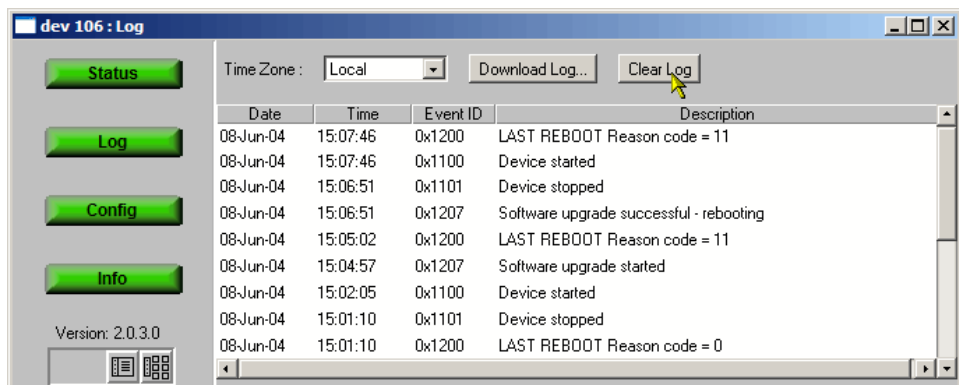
dev 106 : Log

Status

Log

Config

Info

Version: 2.0.3.0

Time Zone : Local

Download Log...

Clear Log

| Date | Time | Event ID | Description |
|---|---|---|---|
| 08-Jun-04 | 15:07:46 | 0x1200 | LAST REBOOT Reason code = 11 |
| 08-Jun-04 | 15:07:46 | 0x1100 | Device started |
| 08-Jun-04 | 15:06:51 | 0x1101 | Device stopped |
| 08-Jun-04 | 15:06:51 | 0x1207 | Software upgrade successful - rebooting |
| 08-Jun-04 | 15:05:02 | 0x1200 | LAST REBOOT Reason code = 11 |
| 08-Jun-04 | 15:04:57 | 0x1207 | Software upgrade started |
| 08-Jun-04 | 15:02:05 | 0x1100 | Device started |
| 08-Jun-04 | 15:01:10 | 0x1101 | Device stopped |
| 08-Jun-04 | 15:01:10 | 0x1200 | LAST REBOOT Reason code = 0 |